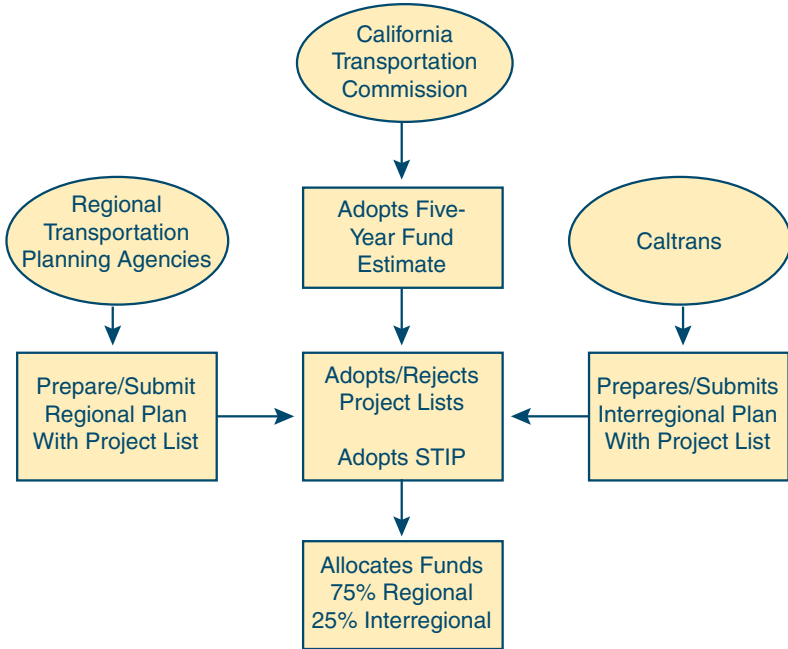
California Transportation Commission

Regional Transportation Planning Agencies

Adopts Five-Year Fund Estimate

Caltrans

Prepare/Submit Regional Plan With Project List

Adopts/Rejects Project Lists

Adopts STIP

Prepares/Submits Interregional Plan With Project List

Allocates Funds
75% Regional
25% Interregional